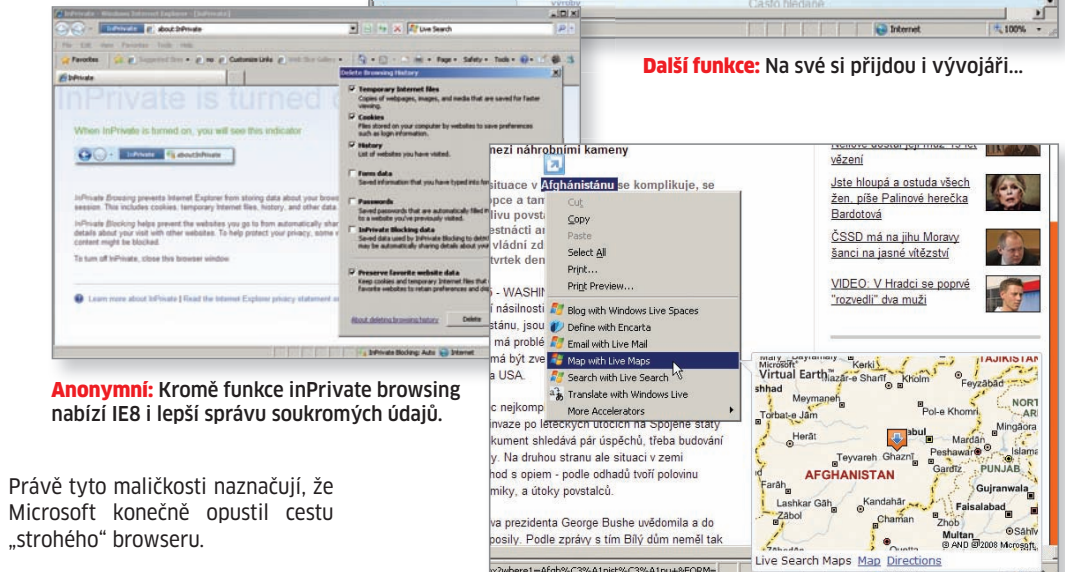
InPrivate - Windows Internet Explorer - [InPrivate]

about:InPrivate

Live Search

File Edit View Favorites Tools Help

Favorites | Suggested Sites | Customize Links | Web Slice Gallery

InPrivate

Page | Safety | Tools

InPrivate is turned o

When InPrivate is turned on, you will see this indicator

InPrivate | about:InPrivate

InPrivate Browsing prevents Internet Explorer from storing data about your brows session. This includes cookies, temporary Internet files, history, and other data.

InPrivate Blocking helps prevent the websites you go to from automatically shar details about your visit with other websites. To help protect your privacy, some c content might be blocked.

To turn off InPrivate, close this browser window.

Learn more about InPrivate | Read the Internet Explorer privacy statement o

Delete Browsing History

Temporary Internet files
Copies of webpages, images, and media that are saved for faster viewing.

Cookies
Files stored on your computer by websites to save preferences such as login information.

History
List of websites you have visited.

Form data
Saved information that you have typed into for

Passwords
Saved passwords that are automatically filled in to a website you've previously visited.

InPrivate Blocking data
Saved data used by InPrivate Blocking to detect may be automatically sharing details about your

Preserve favorite website data
Keep cookies and temporary Internet files that favorite websites to retain preferences and disp

About deleting browsing history | Delete

InPrivate Blocking: Auto | Internet

Anonymní: Kromě funkce inPrivate browsing nabízí IE8 i lepší správu soukromých údajů.

Často hledané

Internet | 100%

Další funkce: Na své si přijdou i vývojáři...

nezí náhrobními kameny

situace v Afghánistánu se komplikuje, se

opce a tam

livu povsta

estnácti ar

vládní zd

tvrtek den

- WASHIN

násilnosti

stánu, jsou

má problé

má být zve

a USA.

c nejkomp

invaze po leteckých útocích na Spojené státy

kument shledává pár úspěchů, třeba budování

y. Na druhou stranu ale situaci v zemi

hod s opiem - podle odhadů tvoří polovinu

miky, a útoky povstalců.

va prezidenta George Bushe uvědomila a do

posily. Podle zprávy s tím Bílý dům neměl tak

Cut
Copy
Paste
Select All
Print...
Print Preview...
Blog with Windows Live Spaces
Define with Encarta
Email with Live Mail
Map with Live Maps
Search with Live Search
Translate with Windows Live
More Accelerators

vězení

Jste hloupá a ostuda všech žen, píše Palinové herečka Bardotová

ČSSD má na jihu Moravy šanci na jasné vítězství

VIDEO: V Hradci se poprvé "rozvedli" dva muži

Microsoft Virtual Earth
Mazar-e Sharif
Kholm
Feyzabad
TAJIKISTAN
Meymaneh
Pol-e Khomri
Torbat-e Jam
Herat
Kabul
Mardan
Peshawar
Mingaora
Teyvareh
Ghazni
Gardiz
Islama
PUNJAB
AFGHANISTAN
Farah
Lashkar Gah
Kandahar
Gujranwala
Faisalabad
Zabol
Chaman
Zhob
Multan
Quetta
© AND © 2008 Microsoft

Live Search Maps Map Directions

Právě tyto maličkosti naznačují, že Microsoft konečně opustil cestu „strohého“ browseru.